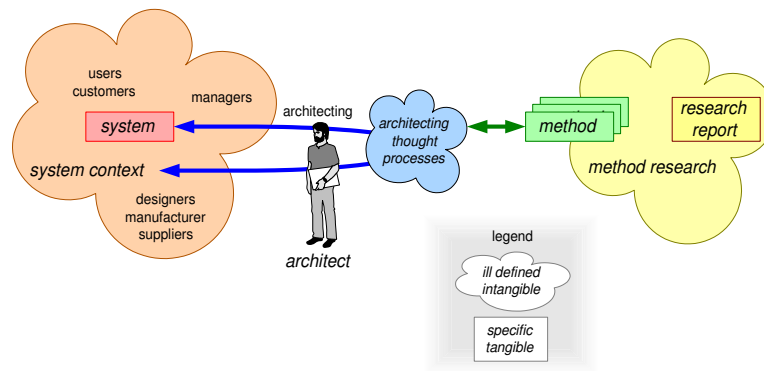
users
customers

managers

system

system context

designers
manufacturer
suppliers

architecting

architect

architecting
thought
processes

method

research
report

method research

legend

ill defined
intangible

specific
tangible